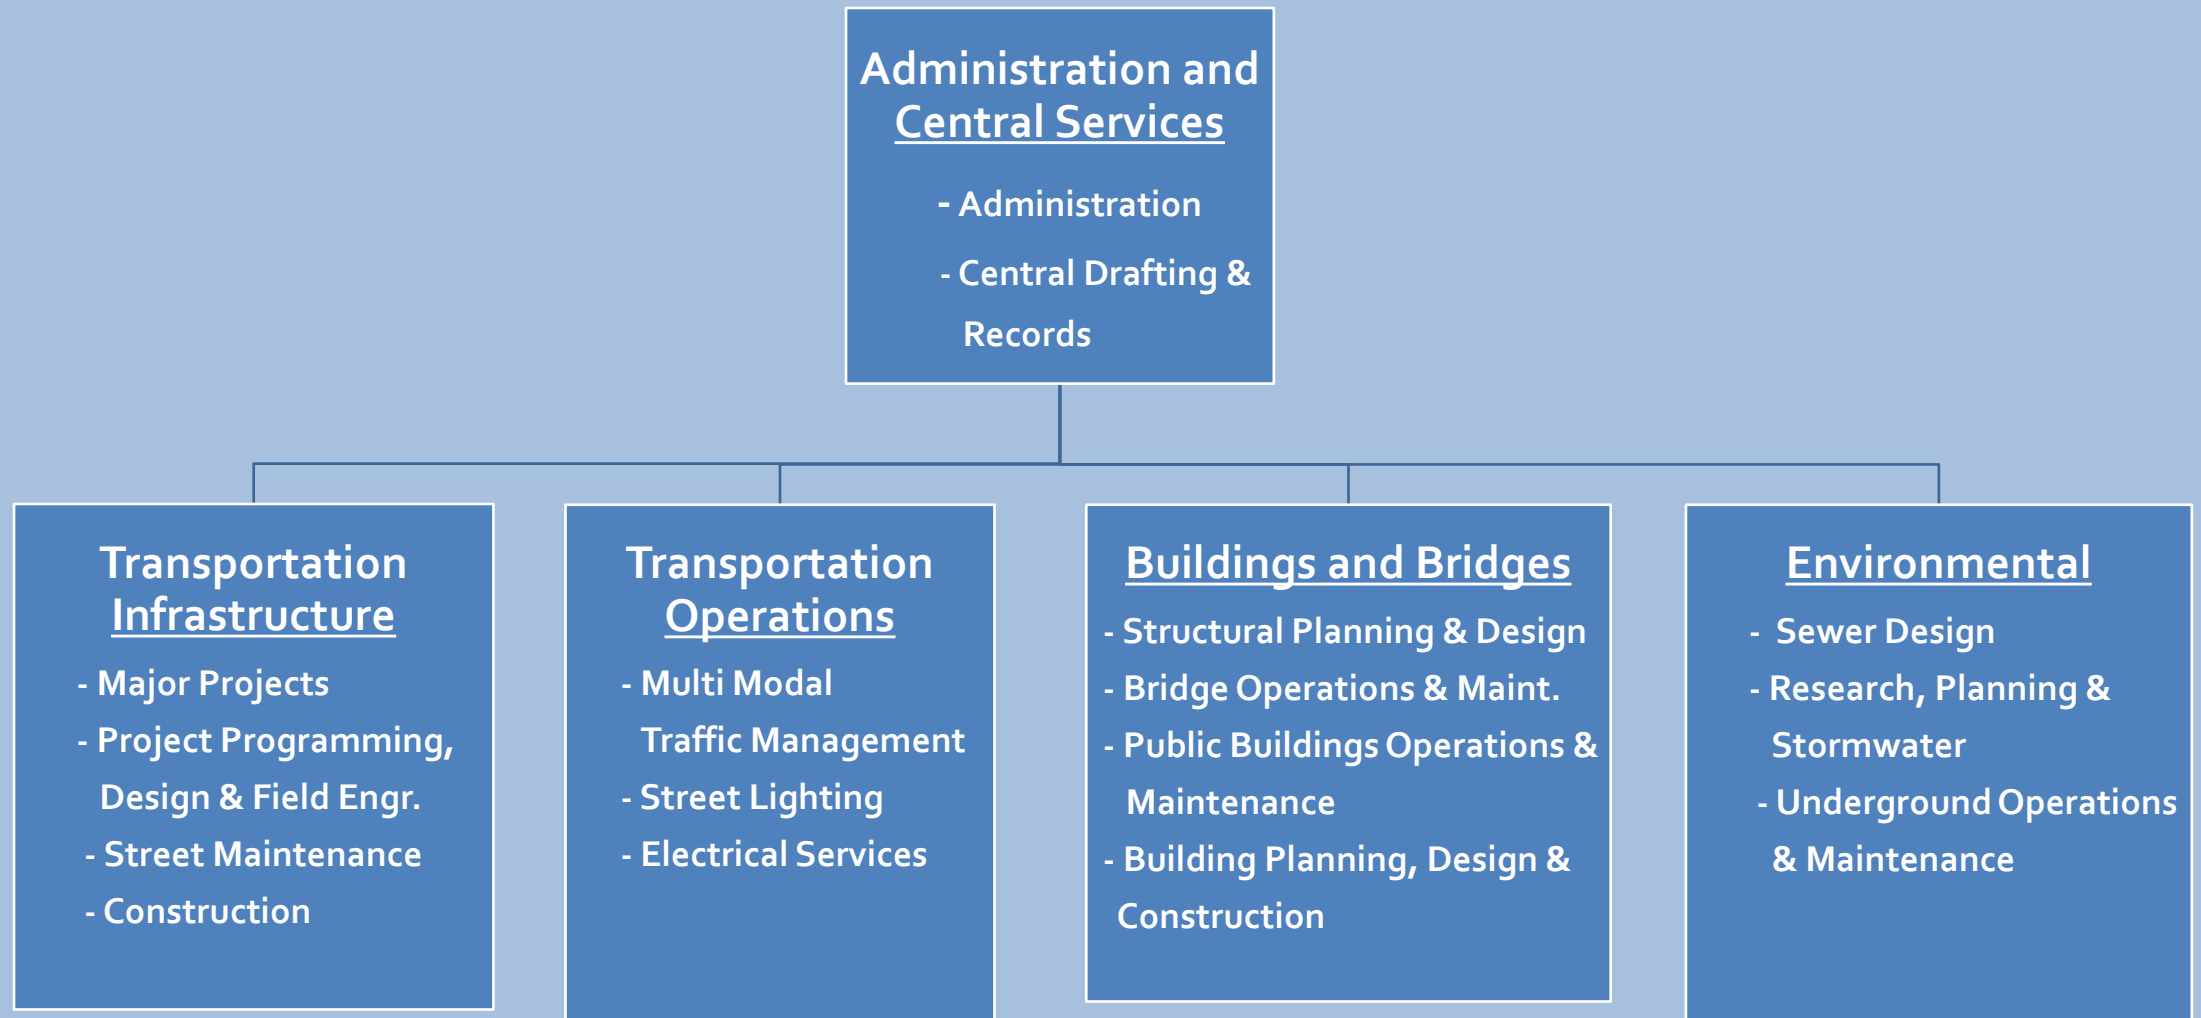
Administration and Central Services

- Administration

- Central Drafting & Records

Transportation Infrastructure

- Major Projects

- Project Programming, Design & Field Engr.

- Street Maintenance

- Construction

Transportation Operations

- Multi Modal Traffic Management

- Street Lighting

- Electrical Services

Buildings and Bridges

- Structural Planning & Design

- Bridge Operations & Maint.

- Public Buildings Operations & Maintenance

- Building Planning, Design & Construction

Environmental

- Sewer Design

- Research, Planning & Stormwater

- Underground Operations & Maintenance